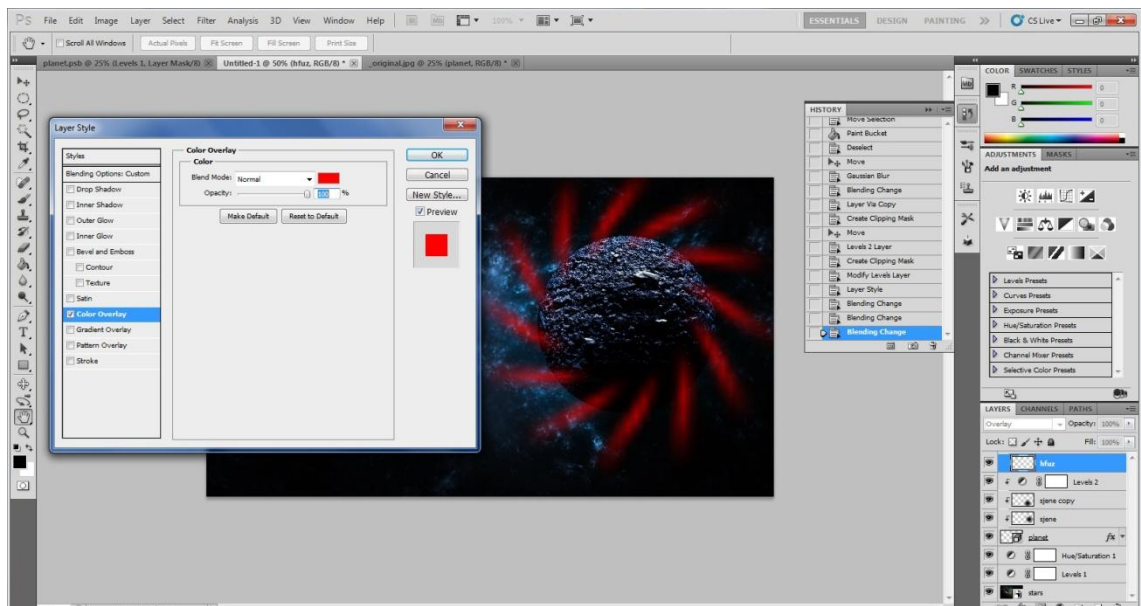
Ps File Edit Image Layer Select Filter Analysis 3D View Window Help 100%

ESSENTIALS DESIGN PAINTING >> CS Live

Scroll All Windows Actual Pixels Fit Screen Fill Screen Print Size

planet.psb @ 25% (Levels 1, Layer Mask/8) Untitled-1 @ 50% (hfuz, RGB/8) * _original.jpg @ 25% (planet, RGB/8) *

Layer Style

Styles
Blending Options: Custom
Drop Shadow
Inner Shadow
Outer Glow
Inner Glow
Bevel and Emboss
Contour
Texture
Satin
Color Overlay
Gradient Overlay
Pattern Overlay
Stroke

Color Overlay
Color
Blend Mode: Normal
Opacity: 100 %
Make Default Reset to Default

OK
Cancel
New Style...
Preview

HISTORY
Move Selection
Paint Bucket
Deselect
Move
Gaussian Blur
Blending Change
Layer Via Copy
Create Clipping Mask
Move
Levels 2 Layer
Create Clipping Mask
Modify Levels Layer
Layer Style
Blending Change
Blending Change
Blending Change

COLOR SWATCHES STYLES
R 0
G 0
B 0

ADJUSTMENTS MASKS
Add an adjustment

Levels Presets
Curves Presets
Exposure Presets
Hue/Saturation Presets
Black & White Presets
Channel Mixer Presets
Selective Color Presets

LAYERS CHANNELS PATHS
Overlay Opacity: 100%
Lock: Fill: 100%
hfuz
Levels 2
sjene copy
sjene
planet
Hue/Saturation 1
Levels 1
stars